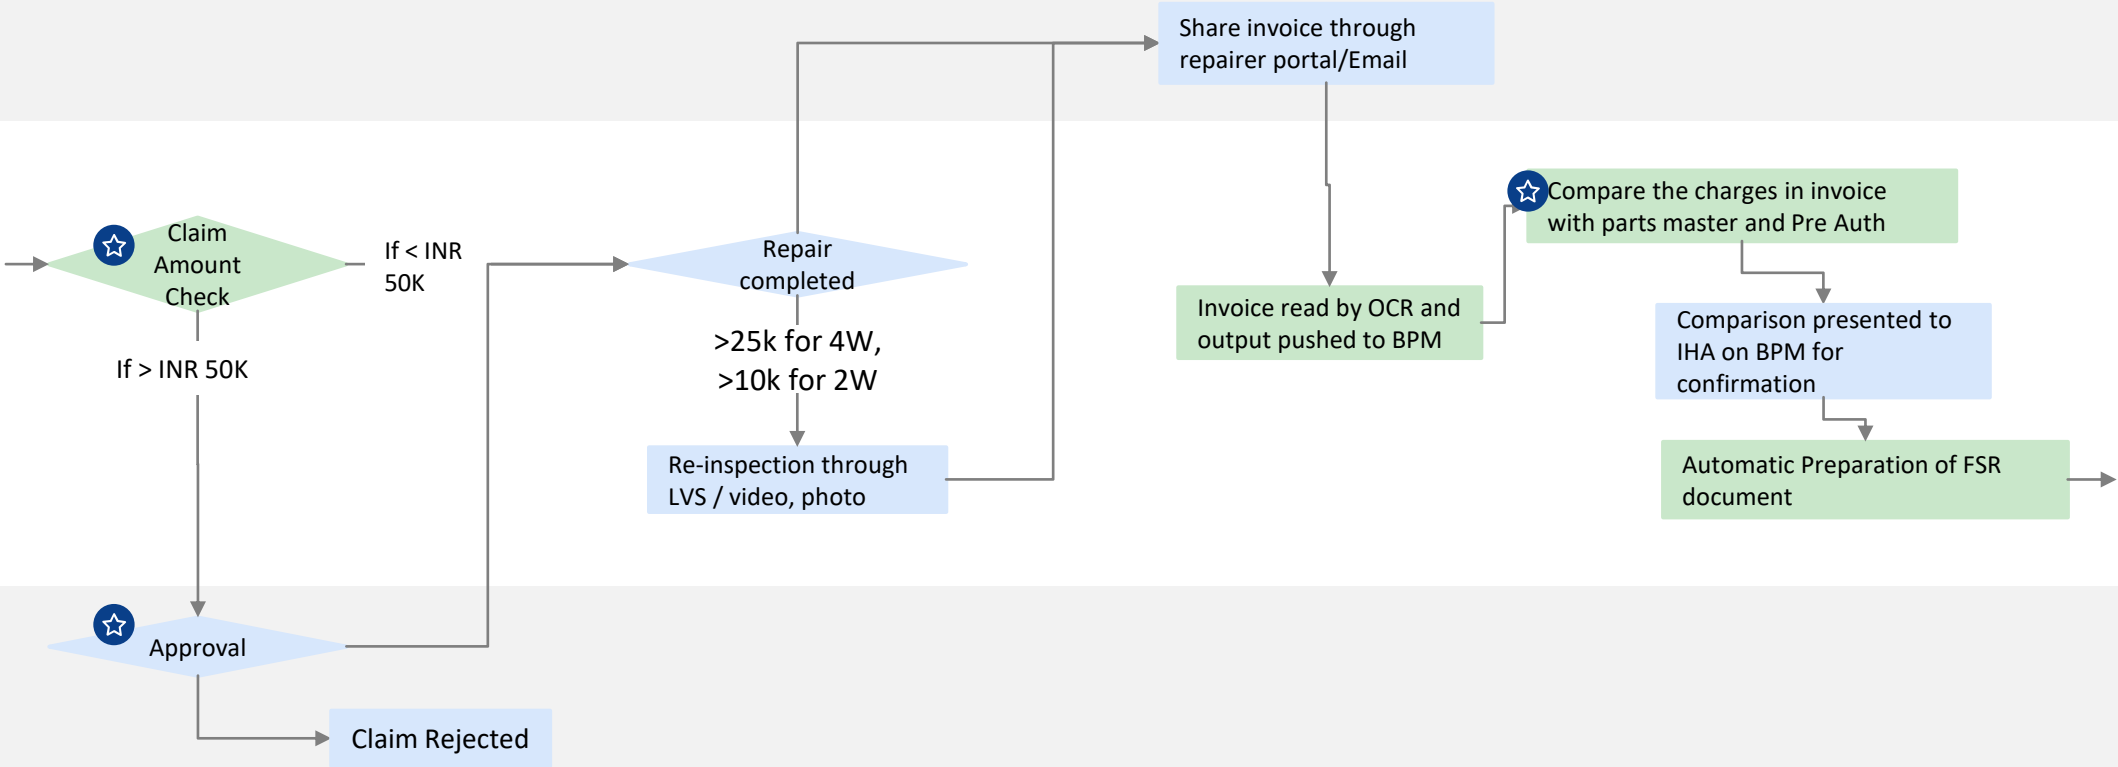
Share invoice through repairer portal/Email

Claim Amount Check

If < INR 50K

Repair completed

Compare the charges in invoice with parts master and Pre Auth

Invoice read by OCR and output pushed to BPM

Comparison presented to IHA on BPM for confirmation

If > INR 50K

>25k for 4W, >10k for 2W

Re-inspection through LVS / video, photo

Automatic Preparation of FSR document

Approval

Claim Rejected